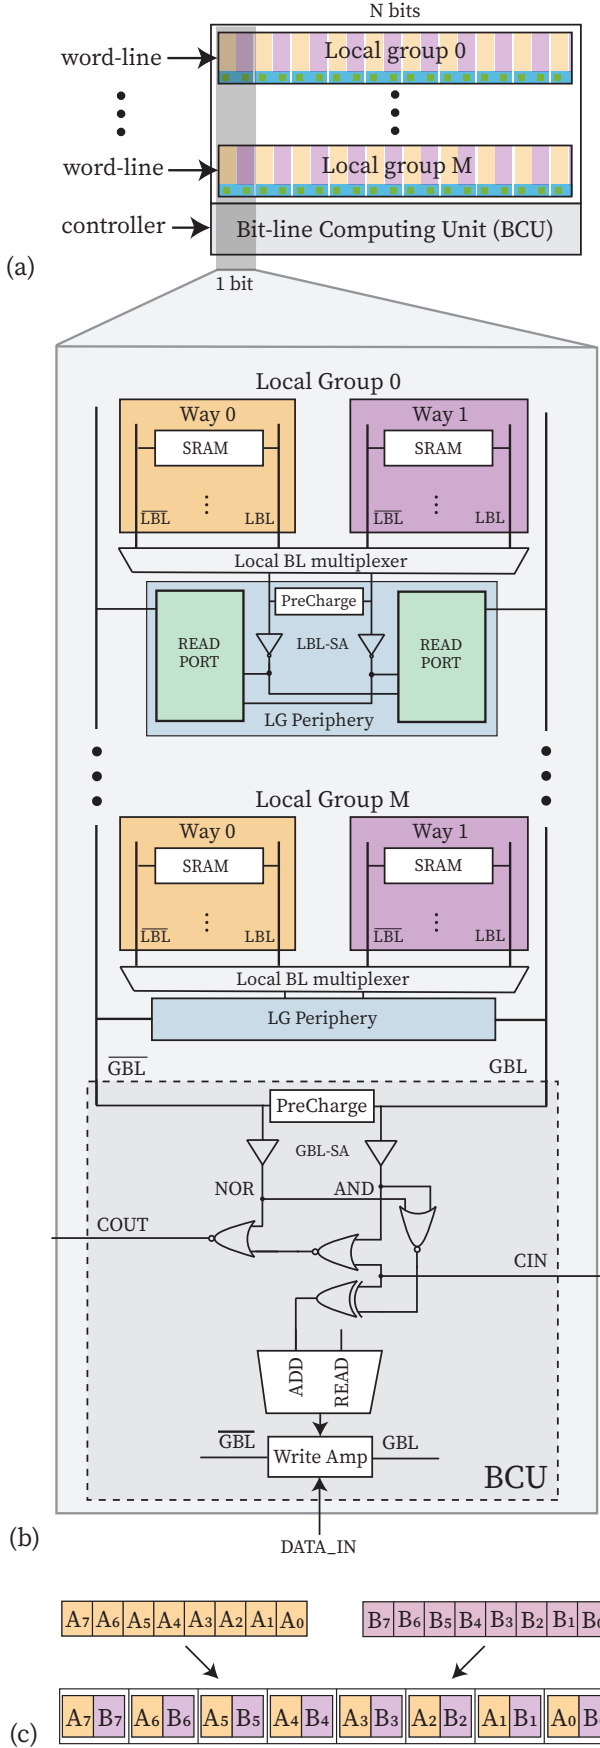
N bits

word-line

Local group 0

word-line

Local group M

controller

Bit-line Computing Unit (BCU)

(a)

1 bit

Local Group 0

Way 0

SRAM

$\overline{LBL}$

LBL

Way 1

SRAM

$\overline{LBL}$

LBL

Local BL multiplexer

PreCharge

READ PORT

LBL-SA

READ PORT

LG Periphery

Local Group M

Way 0

SRAM

$\overline{LBL}$

LBL

Way 1

SRAM

$\overline{LBL}$

LBL

Local BL multiplexer

LG Periphery

$\overline{GBL}$

GBL

PreCharge

GBL-SA

NOR

AND

COUT

CIN

ADD

READ

$\overline{GBL}$

Write Amp

GBL

BCU

(b)

DATA_IN

$A_7$ $A_6$ $A_5$ $A_4$ $A_3$ $A_2$ $A_1$ $A_0$

$B_7$ $B_6$ $B_5$ $B_4$ $B_3$ $B_2$ $B_1$ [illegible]

$A_7$ $B_7$ $A_6$ $B_6$ $A_5$ $B_5$ $A_4$ $B_4$ $A_3$ $B_3$ $A_2$ $B_2$ $A_1$ $B_1$ $A_0$ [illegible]

(c)